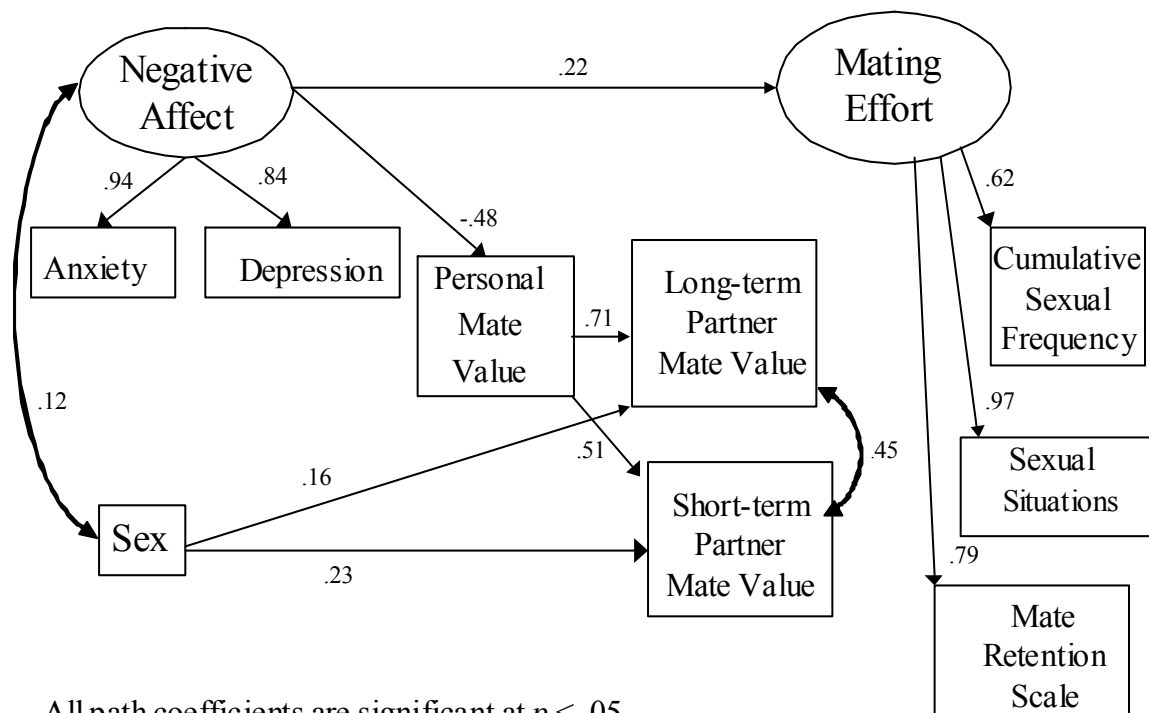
Negative Affect

.22

Mating Effort

.94

.84

Anxiety

Depression

-.48

Personal Mate Value

.71

Long-term Partner Mate Value

.62

Cumulative Sexual Frequency

.12

.97

Sexual Situations

.51

.45

.16

Sex

Short-term Partner Mate Value

.23

.79

Mate Retention Scale

All path coefficients are significant at $p < .05$